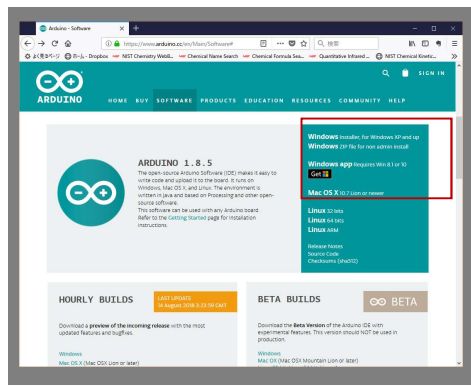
Arduino - Software

https://www.arduino.cc/en/Main/Software#

検索

よく見るページ　ホーム - Dropbox　NIST Chemistry WebB...　Chemical Name Search　Chemical Formula Sea...　Quantitative Infrared ...　NIST Chemical Kineti...

SIGN IN

ARDUINO

HOME　BUY　SOFTWARE　PRODUCTS　EDUCATION　RESOURCES　COMMUNITY　HELP

ARDUINO 1.8.5

The open-source Arduino Software (IDE) makes it easy to write code and upload it to the board. It runs on Windows, Mac OS X, and Linux. The environment is written in Java and based on Processing and other open-source software.
This software can be used with any Arduino board.
Refer to the Getting Started page for Installation instructions.

Windows Installer, for Windows XP and up
Windows ZIP file for non admin install

Windows app Requires Win 8.1 or 10
Get

Mac OS X 10.7 Lion or newer

Linux 32 bits
Linux 64 bits
Linux ARM

Release Notes
Source Code
Checksums (sha512)

HOURLY BUILDS

LAST UPDATE
24 August 2018 3:23:58 CAT

Download a preview of the incoming release with the most updated features and bugfixes.

Windows
Mac OS X (Mac OSX Lion or later)

BETA BUILDS

BETA

Download the Beta Version of the Arduino IDE with experimental features. This version should NOT be used in production.

Windows
Mac OX (Mac OSX Mountain Lion or later)